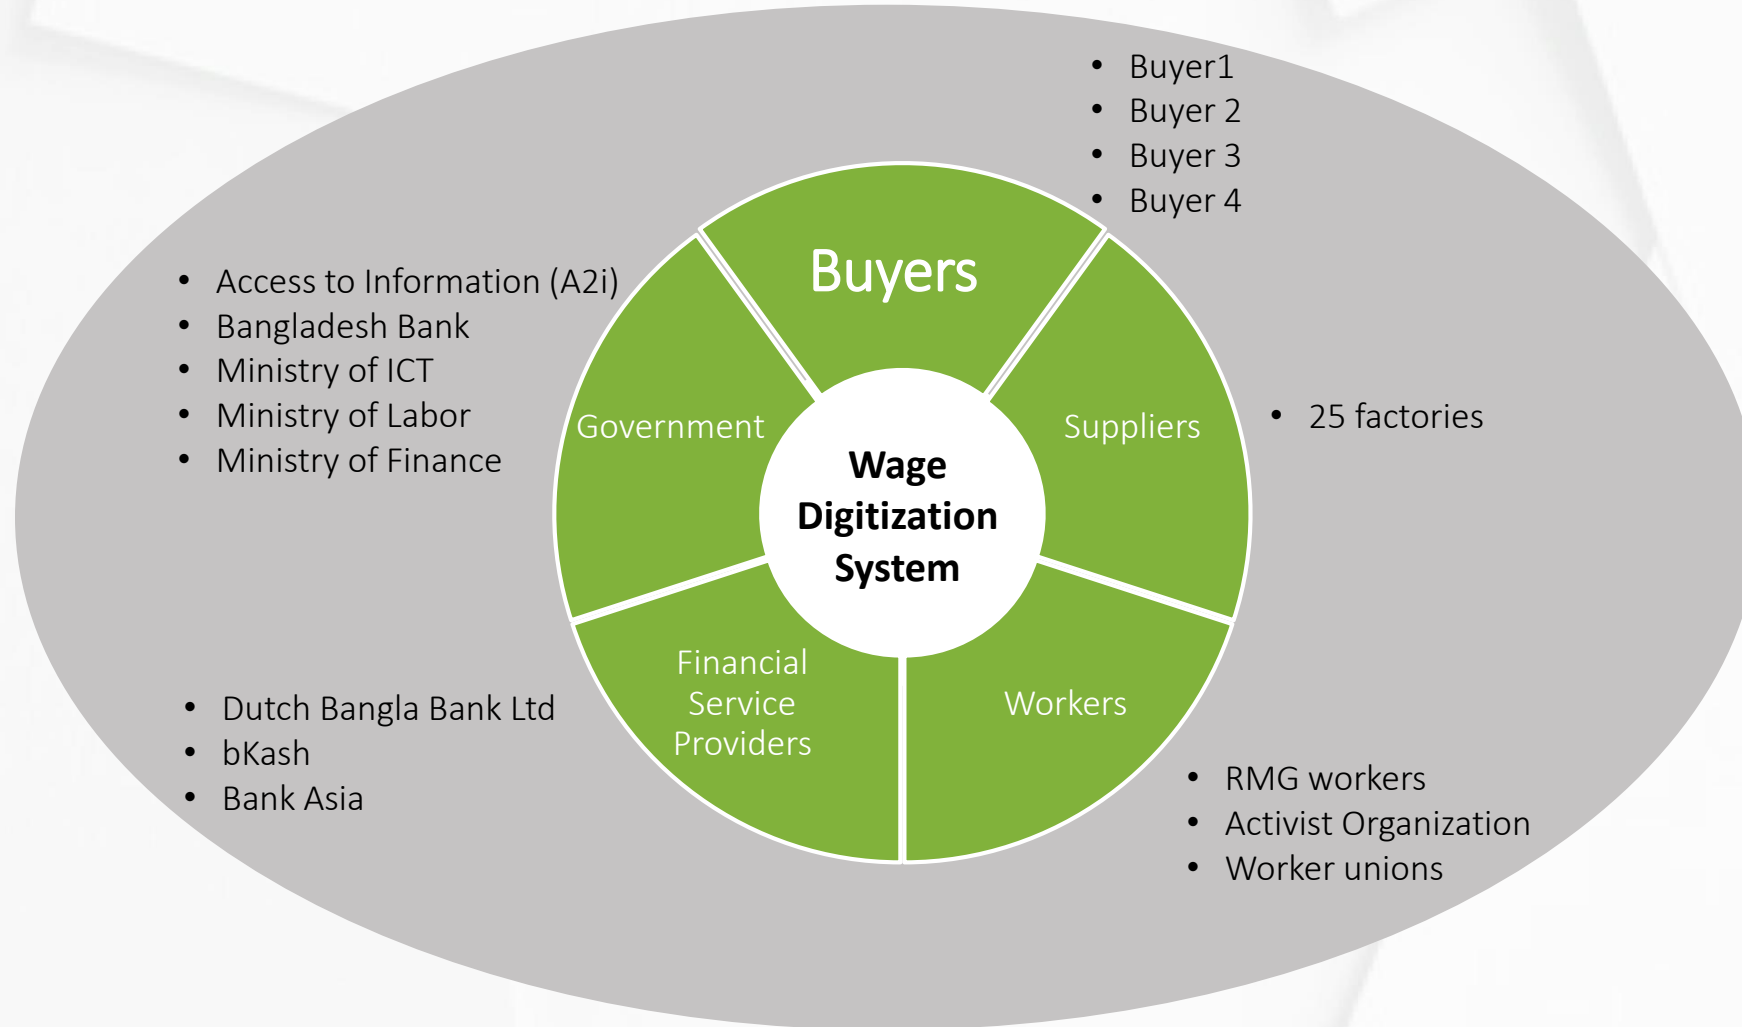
- Buyer1
- Buyer 2
- Buyer 3
- Buyer 4

- Access to Information (A2i)
- Bangladesh Bank
- Ministry of ICT
- Ministry of Labor
- Ministry of Finance

Buyers

Government

Suppliers

Wage Digitization System

Financial Service Providers

Workers

- 25 factories

- Dutch Bangla Bank Ltd
- bKash
- Bank Asia

- RMG workers
- Activist Organization
- Worker unions